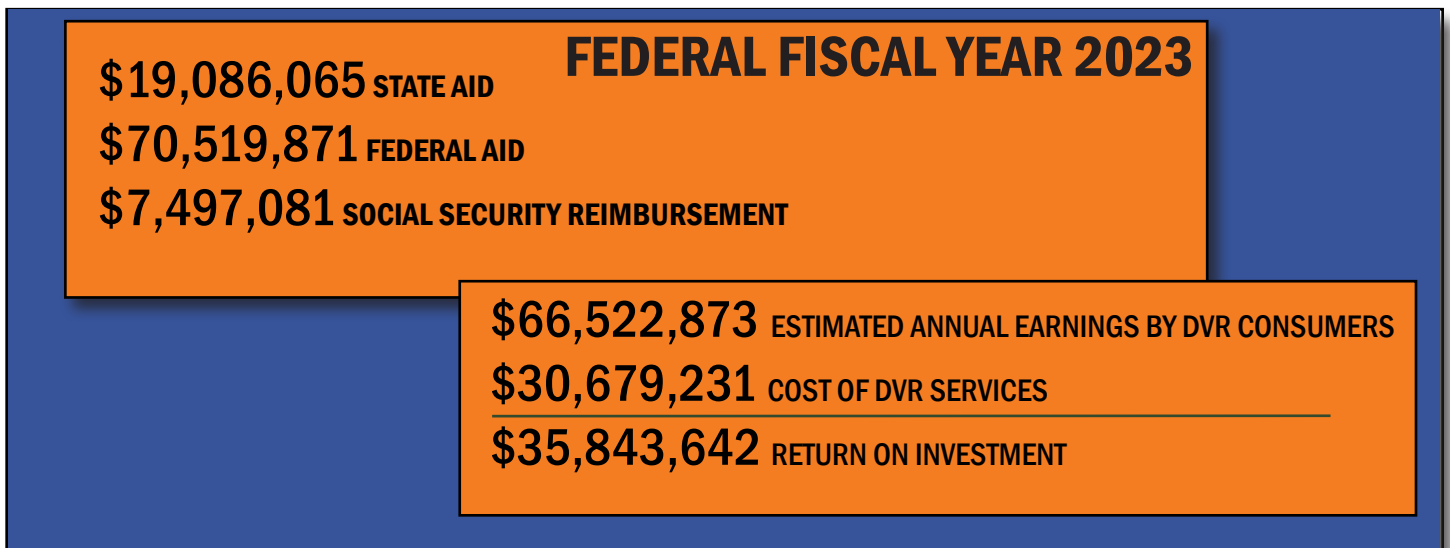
FEDERAL FISCAL YEAR 2023

\$19,086,065 STATE AID

\$70,519,871 FEDERAL AID

\$7,497,081 SOCIAL SECURITY REIMBURSEMENT

\$66,522,873 ESTIMATED ANNUAL EARNINGS BY DVR CONSUMERS

\$30,679,231 COST OF DVR SERVICES

\$35,843,642 RETURN ON INVESTMENT